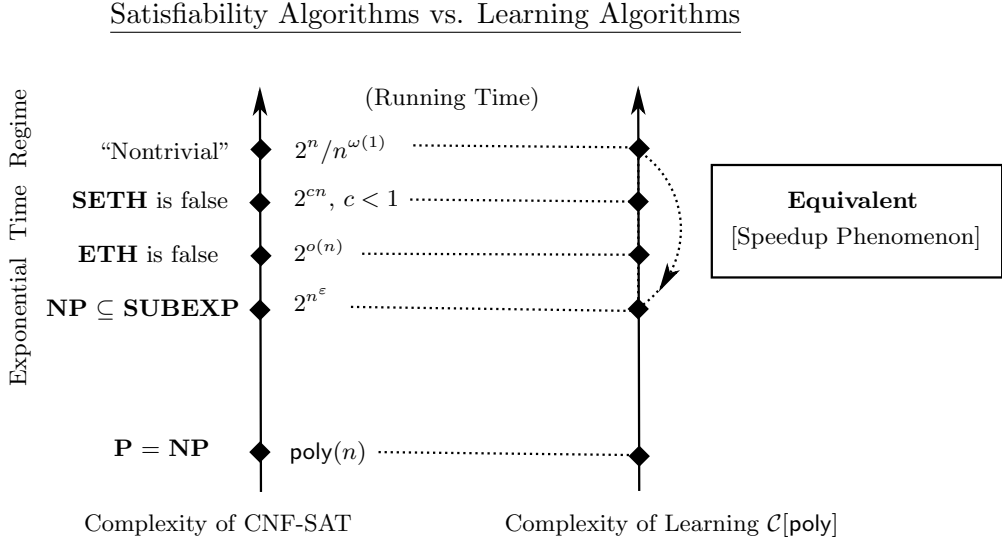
Satisfiability Algorithms vs. Learning Algorithms

Exponential Time Regime

(Running Time)

"Nontrivial" $2^n/n^{\omega(1)}$

**SETH** is false $2^{cn}$, $c < 1$

**ETH** is false $2^{o(n)}$

$\mathbf{NP} \subseteq \mathbf{SUBEXP}$ $2^{n^{\varepsilon}}$

$\mathbf{P} = \mathbf{NP}$ $\mathsf{poly}(n)$

**Equivalent**
[Speedup Phenomenon]

Complexity of CNF-SAT

Complexity of Learning $\mathcal{C}[\mathsf{poly}]$